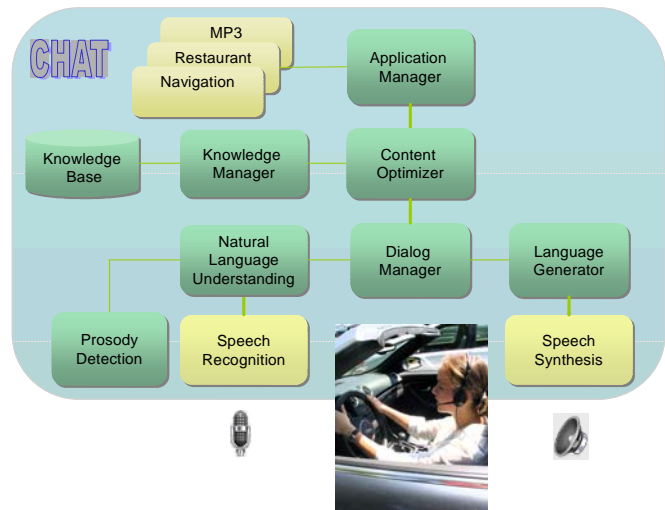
CHAT

MP3
Restaurant
Navigation

Application Manager

Knowledge Base

Knowledge Manager

Content Optimizer

Natural Language Understanding

Dialog Manager

Language Generator

Prosody Detection

Speech Recognition

Speech Synthesis